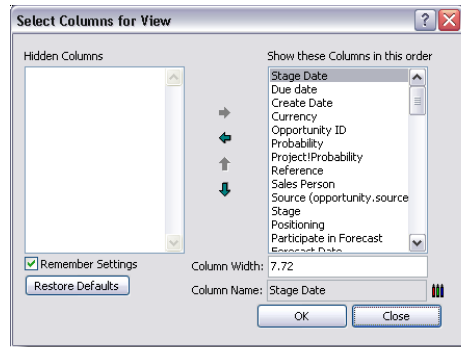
Select Columns for View

Hidden Columns

Show these Columns in this order

Stage Date
Due date
Create Date
Currency
Opportunity ID
Probability
Project!Probability
Reference
Sales Person
Source (opportunity.source
Stage
Positioning
Participate in Forecast
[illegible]

Remember Settings

Restore Defaults

Column Width: 7.72

Column Name: Stage Date

OK

Close